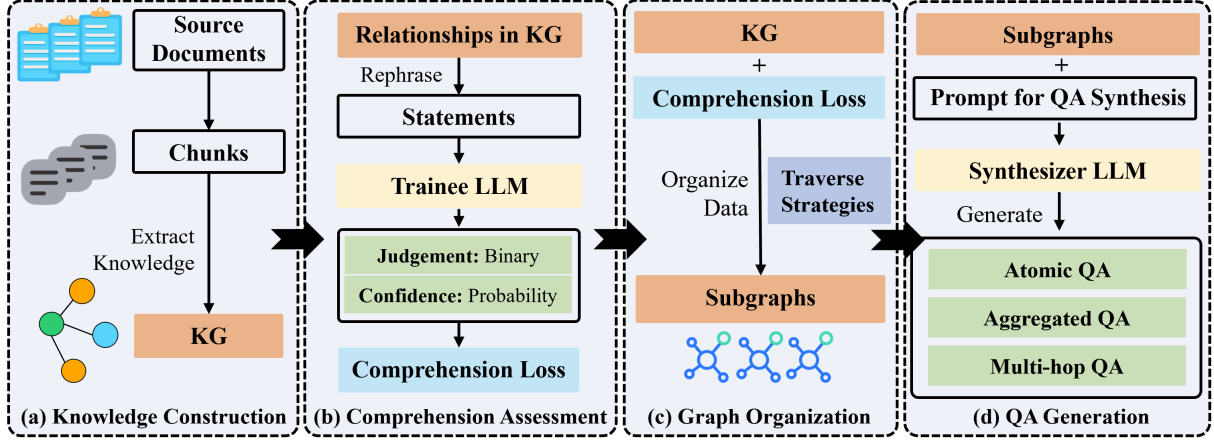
Source Documents

Chunks

Extract Knowledge

KG

(a) Knowledge Construction

Relationships in KG

Rephrase

Statements

Trainee LLM

Judgement: Binary

Confidence: Probability

Comprehension Loss

(b) Comprehension Assessment

KG

+

Comprehension Loss

Organize Data

Traverse Strategies

Subgraphs

(c) Graph Organization

Subgraphs

+

Prompt for QA Synthesis

Synthesizer LLM

Generate

Atomic QA

Aggregated QA

Multi-hop QA

(d) QA Generation